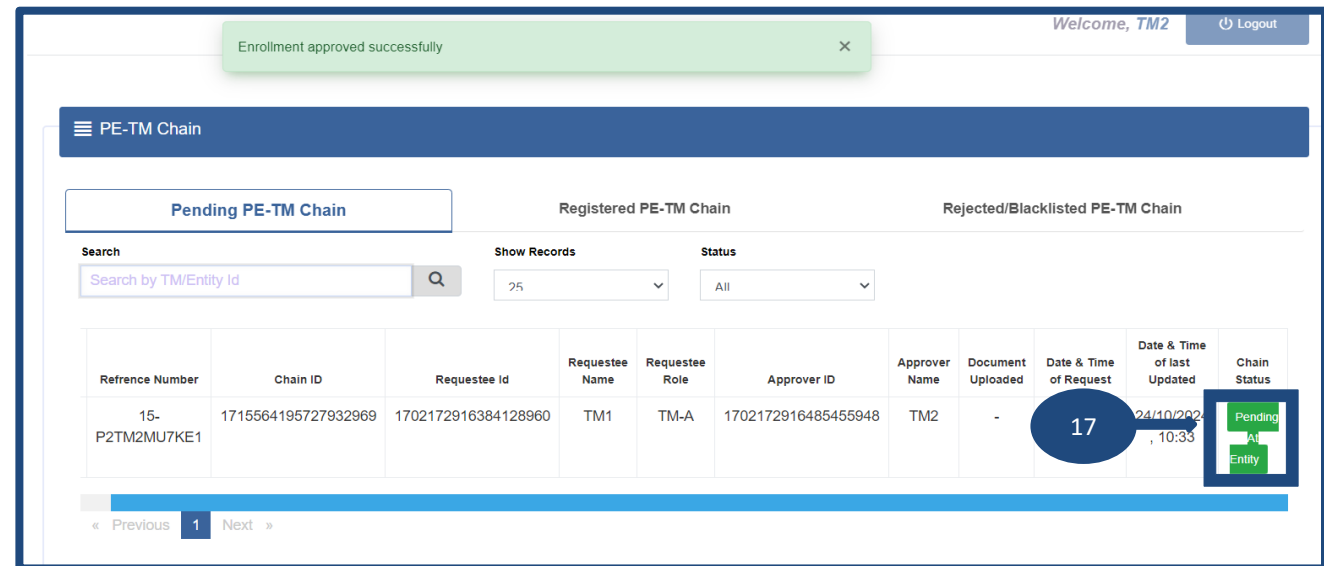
Welcome, TM2

Logout

Enrollment approved successfully ×

PE-TM Chain

Pending PE-TM Chain

Registered PE-TM Chain

Rejected/Blacklisted PE-TM Chain

Search

Search by TM/Entity Id

Show Records

25

Status

All

| Refrence Number | Chain ID | Requestee Id | Requestee Name | Requestee Role | Approver ID | Approver Name | Document Uploaded | Date & Time of Request | Date & Time of last Updated | Chain Status |
|---|---|---|---|---|---|---|---|---|---|---|
| 15-P2TM2MU7KE1 | 1715564195727932969 | 1702172916384128960 | TM1 | TM-A | 1702172916485455948 | TM2 | - | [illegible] | 24/10/202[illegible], 10:33 | Pending At Entity |

17

« Previous 1 Next »